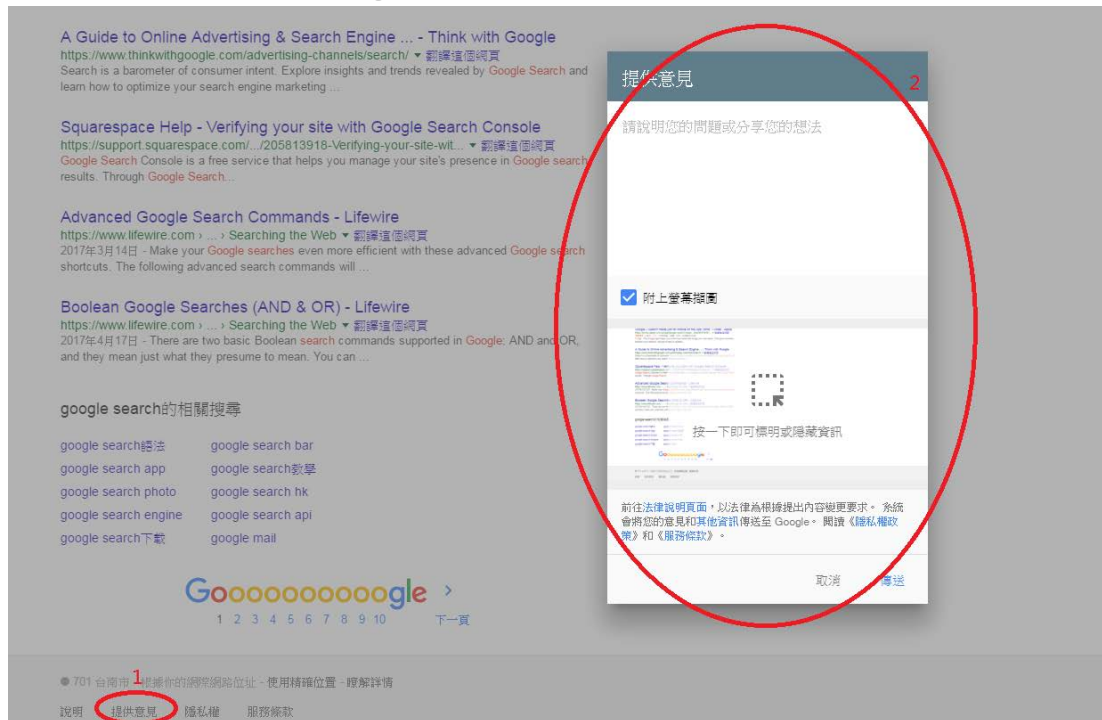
A Guide to Online Advertising & Search Engine ... - Think with Google
https://www.thinkwithgoogle.com/advertising-channels/search/ ▾ 翻譯這個網頁
Search is a barometer of consumer intent. Explore insights and trends revealed by Google Search and learn how to optimize your search engine marketing ...

Squarespace Help - Verifying your site with Google Search Console
https://support.squarespace.com/.../205813918-Verifying-your-site-wit... ▾ 翻譯這個網頁
Google Search Console is a free service that helps you manage your site's presence in Google search results. Through Google Search...

Advanced Google Search Commands - Lifewire
https://www.lifewire.com › ... › Searching the Web ▾ 翻譯這個網頁
2017年3月14日 - Make your Google searches even more efficient with these advanced Google search shortcuts. The following advanced search commands will ...

Boolean Google Searches (AND & OR) - Lifewire
https://www.lifewire.com › ... › Searching the Web ▾ 翻譯這個網頁
2017年4月17日 - There are two basic Boolean search commands supported in Google: AND and OR, and they mean just what they presume to mean. You can ...

google search的相關搜尋

google search語法
google search app
google search photo
google search engine
google search下載

google search bar
google search教學
google search hk
google search api
google mail

Goooooooooogle ›
1 2 3 4 5 6 7 8 9 10 下一頁

提供意見 2

請說明您的問題或分享您的想法

附上螢幕擷圖

按一下即可標明或隱藏資訊

前往法律說明頁面，以法律為根據提出內容變更要求。 系統會將您的意見和其他資訊傳送至 Google。 閱讀《隱私權政策》和《服務條款》。

取消 傳送

● 701 台南市 1 根據你的網際網路位址 - 使用精確位置 - 瞭解詳情

說明 提供意見 隱私權 服務條款